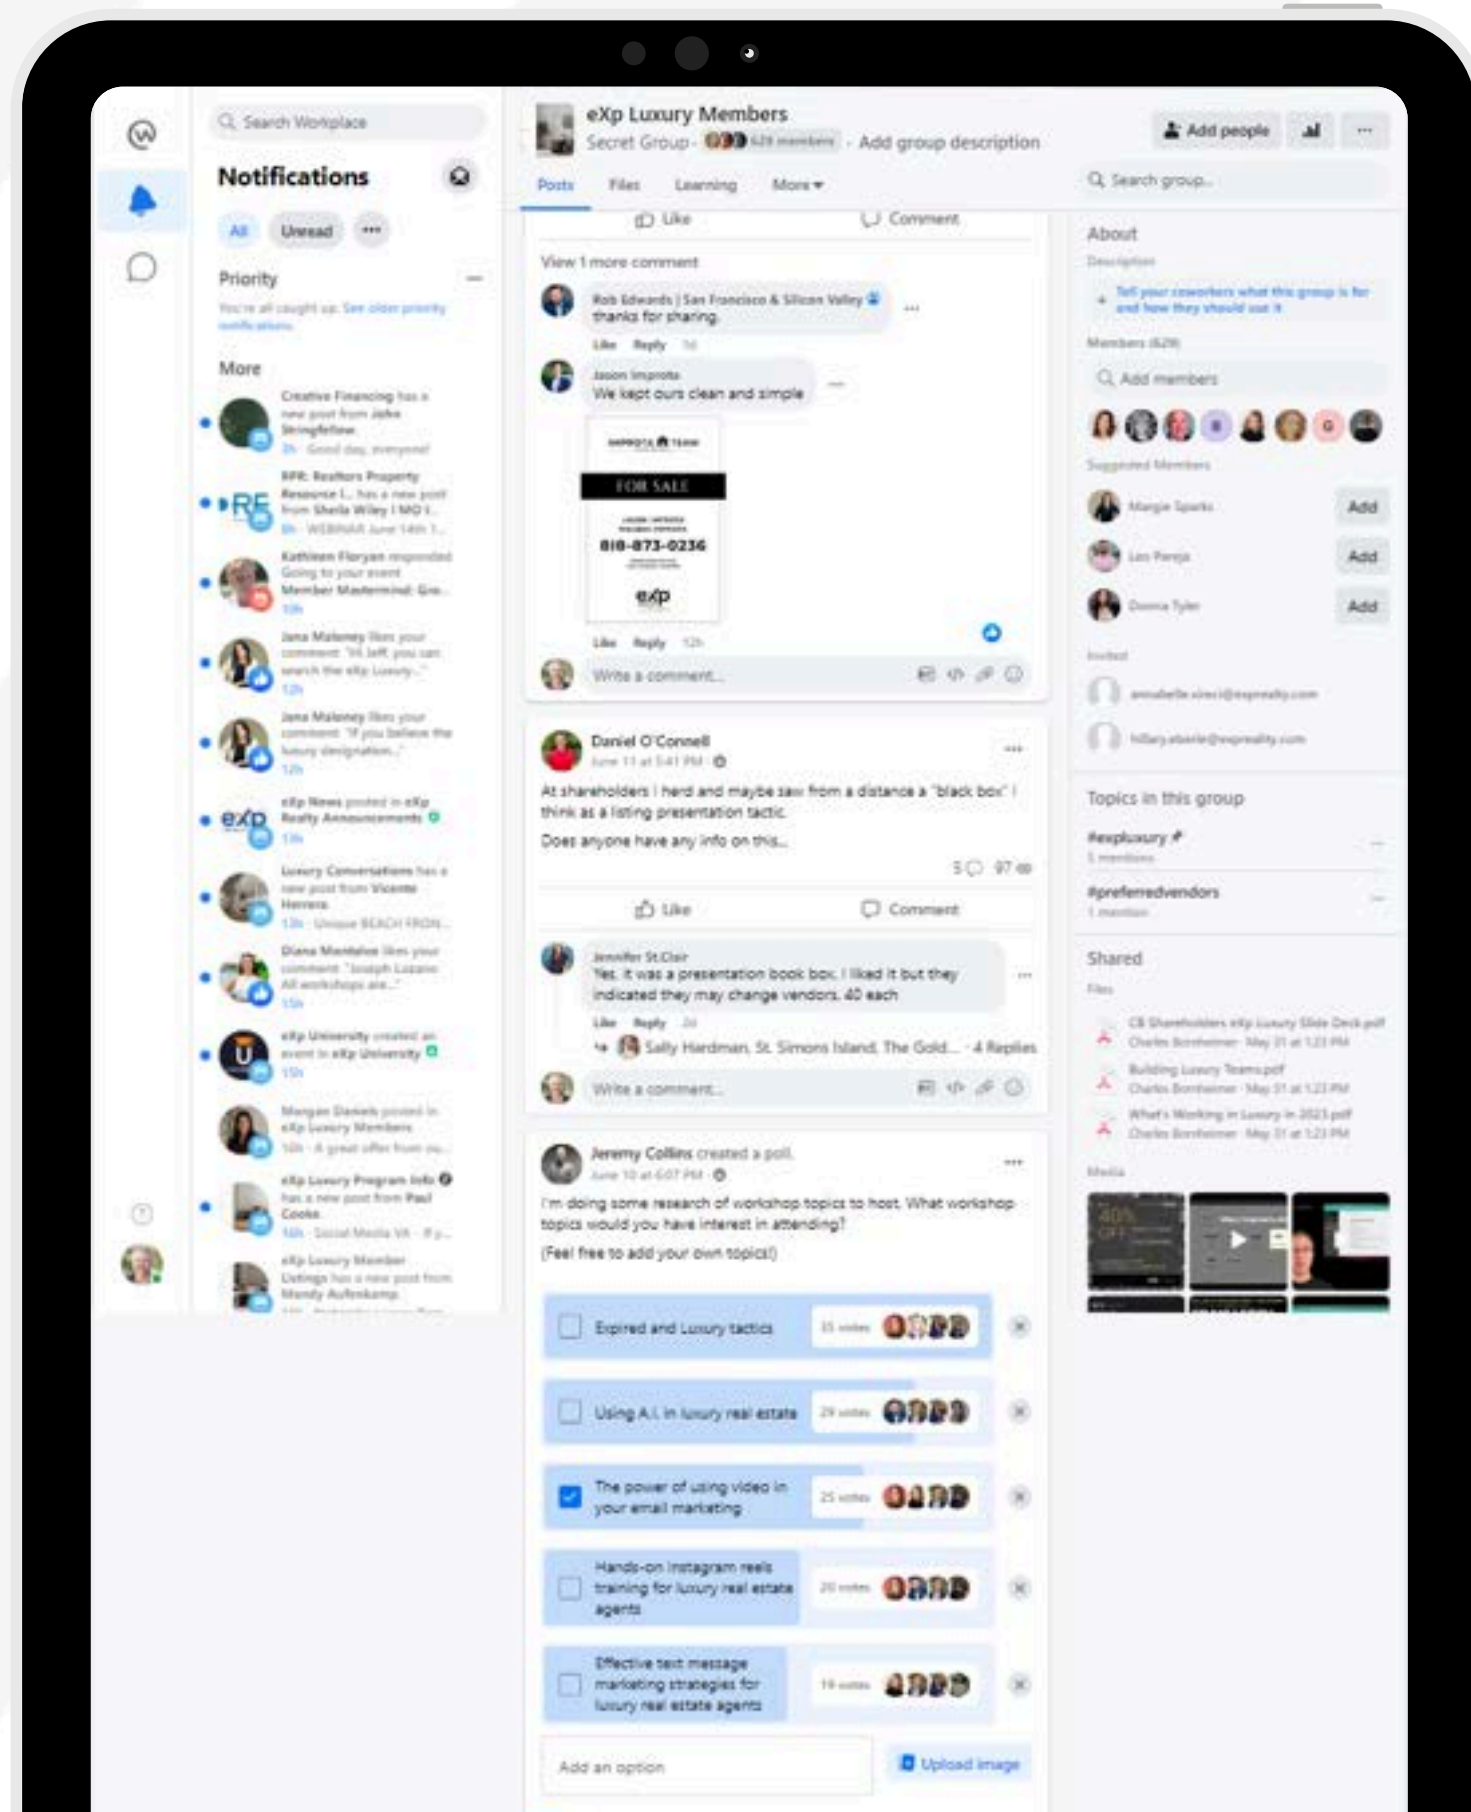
Search Workplace

Notifications

All Unread ···

Priority

You're all caught up. See older priority notifications

More

Creative Financing has a new post from John Stringfellow
3h · Good day, everyone!

RPR: Realtors Property Resource I... has a new post from Sheila Wiley I MO I...
8h · WEBINAR June 14th 1...

Kathleen Floryan responded Going to your event Member Mastermind: Gro...
10h

Jana Maloney likes your comment: "Hi Jeff, you can search the eXp Luxury..."
12h

Jana Maloney likes your comment: "If you believe the luxury designation..."
12h

eXp News posted in eXp Realty Announcements
13h

Luxury Conversations has a new post from Vicente Herrera
13h · Unique BEACH FRON...

Diana Mandelon likes your comment: "Joseph Luzano All workshops are..."
15h

eXp University created an event in eXp University
15h

Morgan Daniels posted in eXp Luxury Members
16h · A great offer from yo...

eXp Luxury Program Info has a new post from Paul Cooke
16h · Social Media VA · If y...

eXp Luxury Member Listings has a new post from Mandy Aufenkamp

eXp Luxury Members
Secret Group · 629 members · Add group description

Add people ···

Posts Files Learning More

Search group...

Like Comment

View 1 more comment

Rob Edwards | San Francisco & Silicon Valley
thanks for sharing.
Like Reply 1d

Jason Improta
We kept ours clean and simple

IMPROTA TEAM
FOR SALE
818-873-0236
eXp

Like Reply 12h

Write a comment...

Daniel O'Connell
June 11 at 5:41 PM
At shareholders I herd and maybe saw from a distance a "black box" I think as a listing presentation tactic.
Does anyone have any info on this...
5 97

Like Comment

Jennifer St.Clair
Yes, it was a presentation book box. I liked it but they indicated they may change vendors. 40 each
Like Reply 2d
Sally Hardman, St. Simons Island, The Gold... · 4 Replies

Write a comment...

Jeremy Collins created a poll.
June 10 at 6:07 PM
I'm doing some research of workshop topics to host. What workshop topics would you have interest in attending?
(Feel free to add your own topics!)

Expired and Luxury tactics 35 votes

Using A.I. in luxury real estate 29 votes

The power of using video in your email marketing 25 votes

Hands-on Instagram reels training for luxury real estate agents 20 votes

Effective text message marketing strategies for luxury real estate agents 19 votes

Add an option
Upload image

About
Description
Tell your coworkers what this group is for and how they should use it
Members (629)
Add members
Suggested Members
Margie Sparks Add
Les Pereja Add
Donna Tyler Add
Invited
annabelle.sirci@expreality.com
hillary.eberle@expreality.com

Topics in this group
#expluxury
1 mentions
#preferredvendors
1 mention

Shared
Files
CB Shareholders eXp Luxury Slide Deck.pdf
Charles Bornheimer · May 31 at 1:23 PM
Building Luxury Teams.pdf
Charles Bornheimer · May 31 at 1:23 PM
What's Working in Luxury in 2023.pdf
Charles Bornheimer · May 31 at 1:23 PM
Media
40% OFF